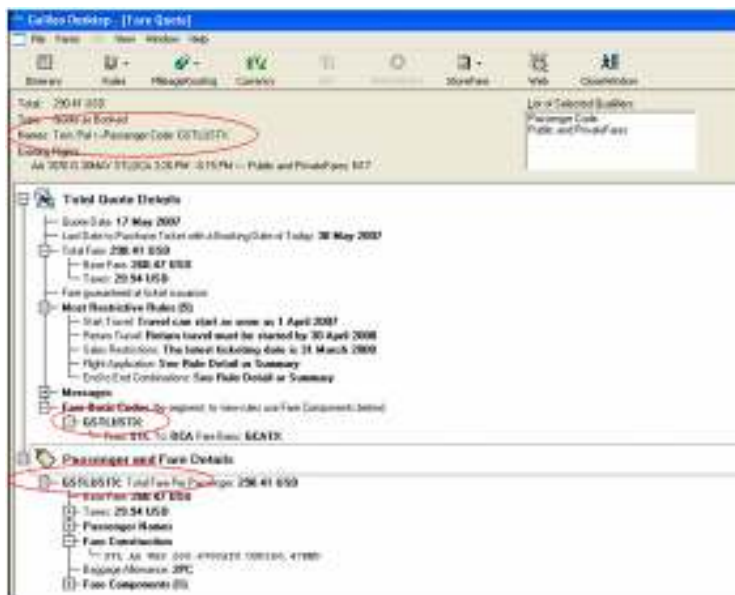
Galileo Desktop - [Fare Quote]

File Fares View Window Help

Itinerary Rules MileageRouting Currency StoreFare Web CloseWindow

Total: 290.41 USD
Type: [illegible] as Booked
Names: Twin Pat - Passenger Code: G5TL05TX
Existing Flights:
AA 3070 D 30MAY STLDCA 3:35 PM - 6:15 PM — Public and PrivateFares: NET

List of Selected Qualifiers:
Passenger Code
Public and PrivateFares

Total Quote Details
Quote Date: 17 May 2007
Last Date to Purchase Ticket with a Booking Date of Today: 30 May 2007
Total Fare: 290.41 USD
Base Fare: 260.87 USD
Taxes: 29.54 USD
Fare guaranteed at ticket issuance
Most Restrictive Rules (5)
Start Travel: Travel can start as soon as 1 April 2007
Return Travel: Return travel must be started by 30 April 2008
Sales Restrictions: The latest ticketing date is 31 March 2009
Flight Application: See Rule Detail or Summary
End/End Combinations: See Rule Detail or Summary
Messages
Fare Basis Codes (by segment; to view rules use Fare Components below)
G5TL05TX
From: STL To: DCA Fare Basis: GEATX

Passenger and Fare Details
G5TL05TX: Total Fare Per Passenger: 290.41 USD
Base Fare: 260.87 USD
Taxes: 29.54 USD
Passenger Names
Fare Construction
STL AA WAS 260.87GEATX USD260.87END
Baggage Allowance: 2PC
Fare Components (1)